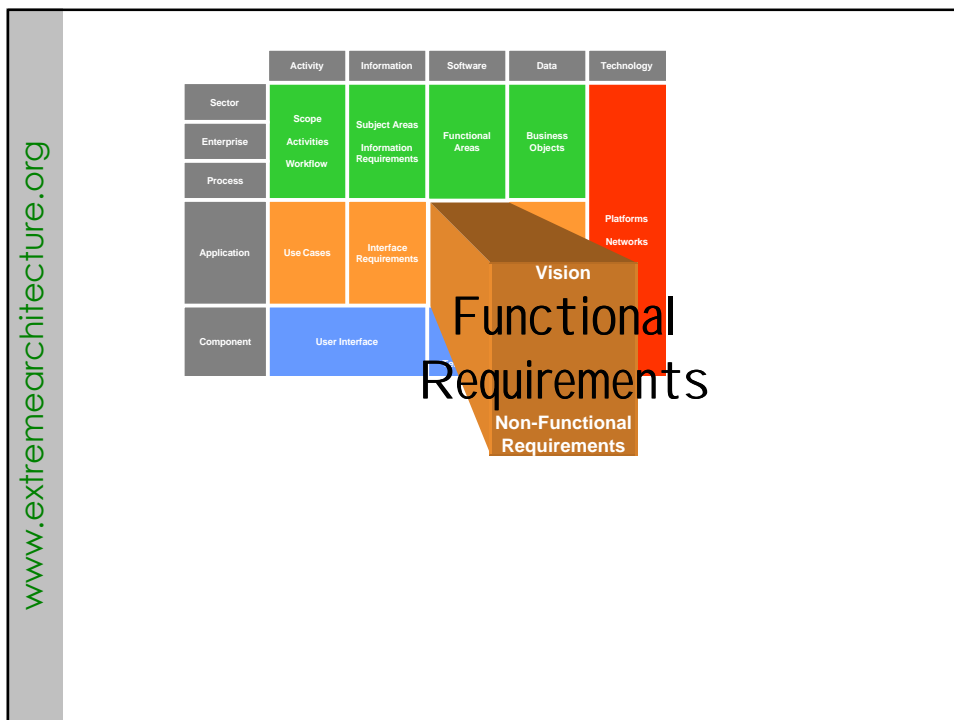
www.extremearchitecture.org

| | Activity | Information | Software | Data | Technology |
|---|---|---|---|---|---|
| Sector | Scope Activities Workflow | Subject Areas Information Requirements | Functional Areas | Business Objects | Platforms Networks |
| Enterprise | | | | | |
| Process | | | | | |
| Application | Use Cases | Interface Requirements | | | |
| Component | User Interface | | | | |

Vision

Functional Requirements

Non-Functional Requirements